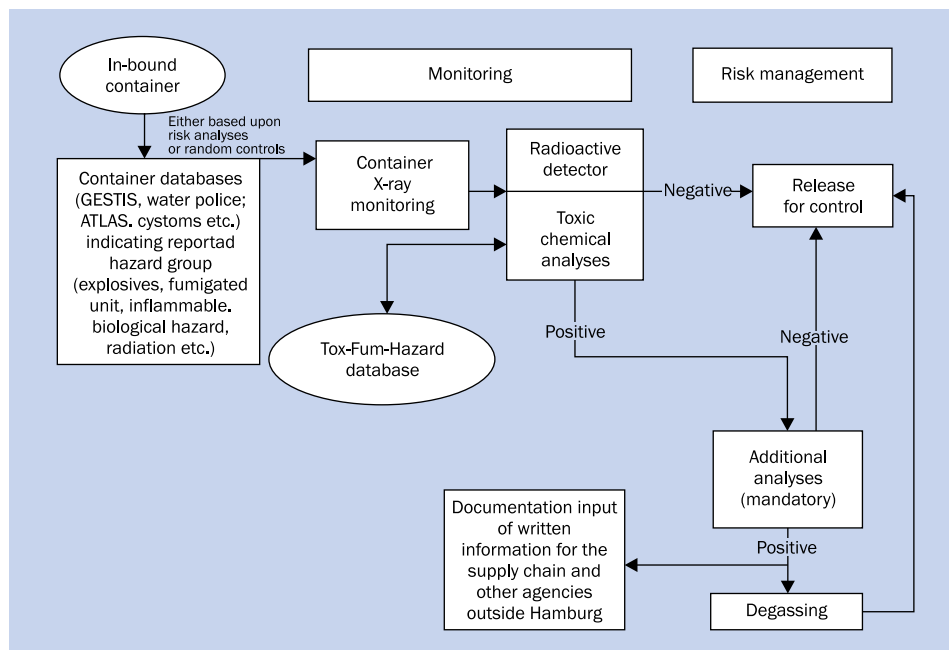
In-bound container

Monitoring

Risk management

Either based upon risk analyses or random controls

Container databases (GESTIS, water police; ATLAS. cystoms etc.) indicating reportad hazard group (explosives, fumigated unit, inflammable. biological hazard, radiation etc.)

Container X-ray monitoring

Radioactive detector

Toxic chemical analyses

Negative

Release for control

Tox-Fum-Hazard database

Positive

Negative

Additional analyses (mandatory)

Documentation input of written information for the supply chain and other agencies outside Hamburg

Positive

Degassing